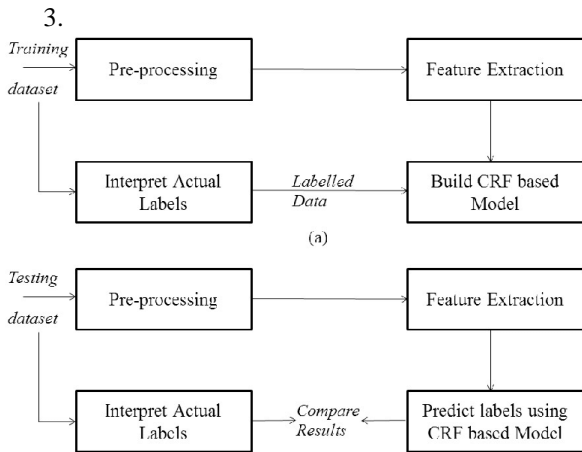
3.

Training dataset

Pre-processing

Feature Extraction

Interpret Actual Labels

Labelled Data

Build CRF based Model

(a)

Testing dataset

Pre-processing

Feature Extraction

Interpret Actual Labels

Compare Results

Predict labels using CRF based Model